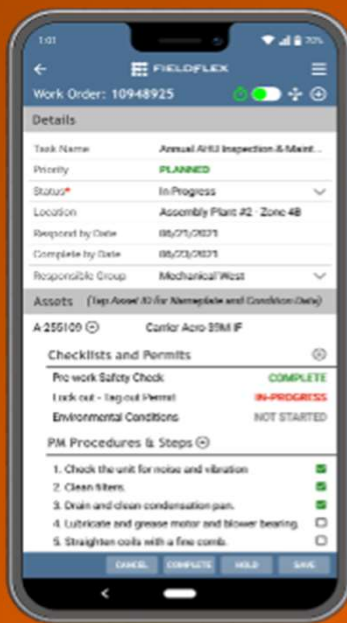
1:01 70%

FIELDFLEX

Work Order: 10948925

Details

Task Name Annual AHU Inspection & Maint...

Priority PLANNED

Status* In Progress

Location Assembly Plant #2 · Zone 4B

Respond by Date 06/21/2021

Complete by Date 06/23/2021

Responsible Group Mechanical West

Assets (Tap Asset ID for Nameplate and Condition Data)

A 255109 Carrier Aero 39M IF

Checklists and Permits

Pre work Safety Check COMPLETE

Lock out - Tag out Permit IN-PROGRESS

Environmental Conditions NOT STARTED

PM Procedures & Steps

1. Check the unit for noise and vibration

2. Clean filters.

3. Drain and clean condensation pan.

4. Lubricate and grease motor and blower bearing.

5. Straighten coils with a fine comb.

CANCEL COMPLETE HOLD SAVE